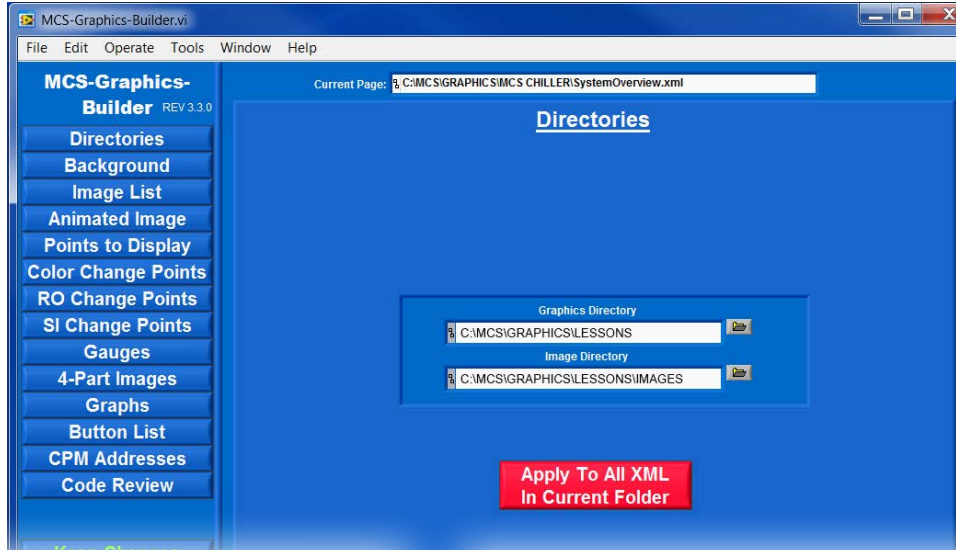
MCS-Graphics-Builder.vi

File Edit Operate Tools Window Help

MCS-Graphics-Builder REV 3.3.0

Current Page: C:\MCS\GRAPHICS\MCS CHILLER\SystemOverview.xml

Directories

Directories
Background
Image List
Animated Image
Points to Display
Color Change Points
RO Change Points
SI Change Points
Gauges
4-Part Images
Graphs
Button List
CPM Addresses
Code Review
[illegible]

Graphics Directory
C:\MCS\GRAPHICS\LESSONS
Image Directory
C:\MCS\GRAPHICS\LESSONS\IMAGES

Apply To All XML In Current Folder